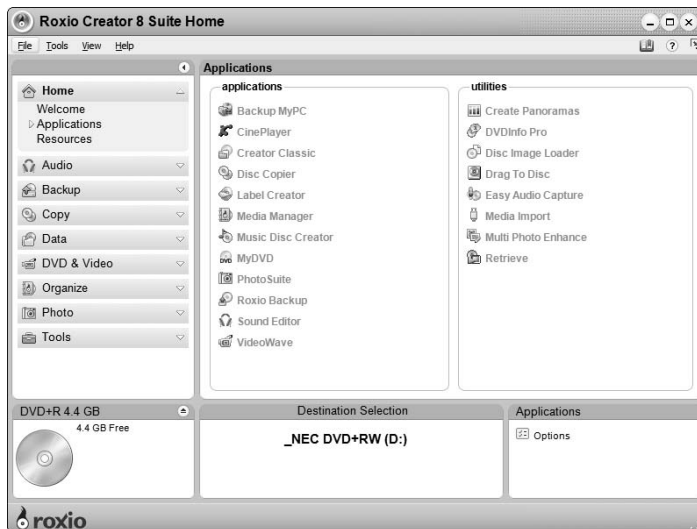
Roxio Creator 8 Suite Home

File Tools View Help

Home
Welcome
Applications
Resources

Audio
Backup
Copy
Data
DVD & Video
Organize
Photo
Tools

Applications

applications
Backup MyPC
CinePlayer
Creator Classic
Disc Copier
Label Creator
Media Manager
Music Disc Creator
MyDVD
PhotoSuite
Roxio Backup
Sound Editor
VideoWave

utilities
Create Panoramas
DVDInfo Pro
Disc Image Loader
Drag To Disc
Easy Audio Capture
Media Import
Multi Photo Enhance
Retrieve

DVD+R 4.4 GB
4.4 GB Free

Destination Selection
_NEC DVD+RW (D:)

Applications
Options

roxio